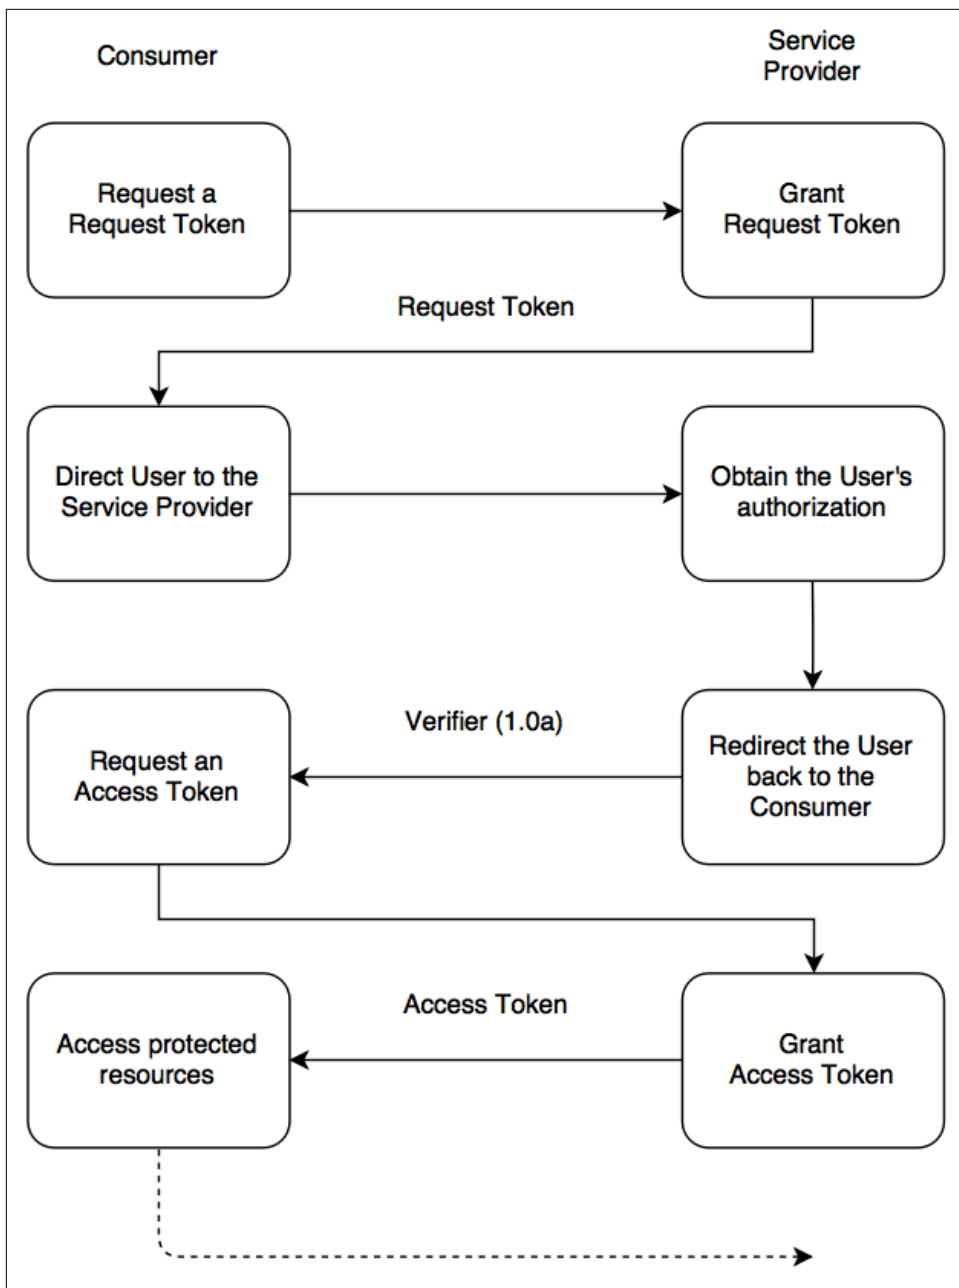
Consumer

Service Provider

Request a Request Token

Grant Request Token

Request Token

Direct User to the Service Provider

Obtain the User's authorization

Verifier (1.0a)

Request an Access Token

Redirect the User back to the Consumer

Access Token

Access protected resources

Grant Access Token